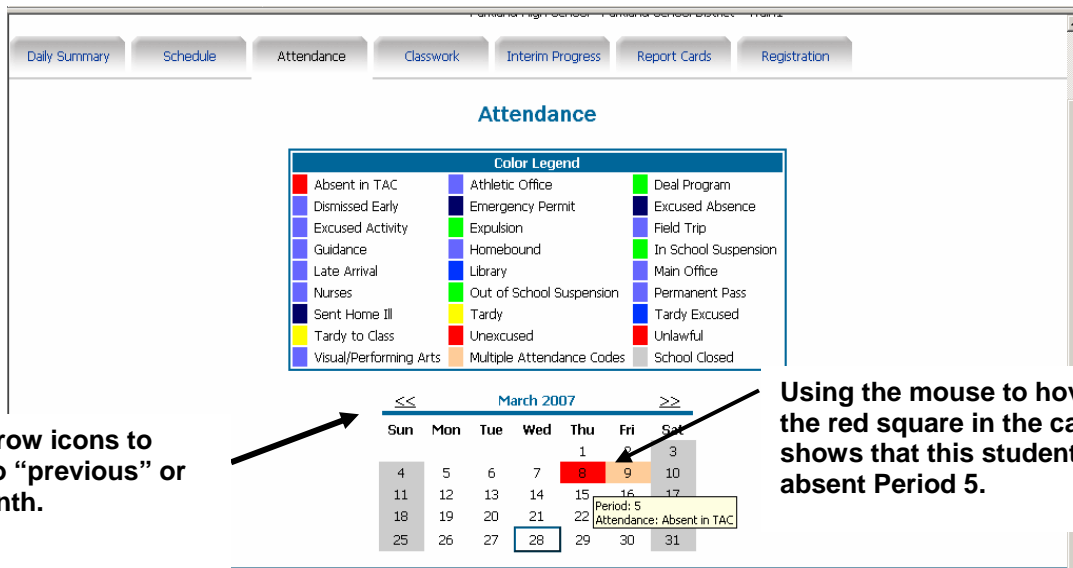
Parkland High School - Parkland School District - Train

Daily Summary | Schedule | Attendance | Classwork | Interim Progress | Report Cards | Registration

Attendance

| Color Legend | | |
|---|---|---|
| Absent in TAC | Athletic Office | Deal Program |
| Dismissed Early | Emergency Permit | Excused Absence |
| Excused Activity | Expulsion | Field Trip |
| Guidance | Homebound | In School Suspension |
| Late Arrival | Library | Main Office |
| Nurses | Out of School Suspension | Permanent Pass |
| Sent Home Ill | Tardy | Tardy Excused |
| Tardy to Class | Unexcused | Unlawful |
| Visual/Performing Arts | Multiple Attendance Codes | School Closed |

<< March 2007 >>

| Sun | Mon | Tue | Wed | Thu | Fri | Sat |
|---|---|---|---|---|---|---|
| | | | | 1 | 2 | 3 |
| 4 | 5 | 6 | 7 | 8 | 9 | 10 |
| 11 | 12 | 13 | 14 | 15 | 16 | 17 |
| 18 | 19 | 20 | 21 | 22 | | |
| 25 | 26 | 27 | 28 | 29 | 30 | 31 |

Period: 5
Attendance: Absent in TAC

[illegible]row icons to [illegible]o "previous" or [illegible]nth.

Using the mouse to hov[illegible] the red square in the ca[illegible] shows that this student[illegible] absent Period 5.